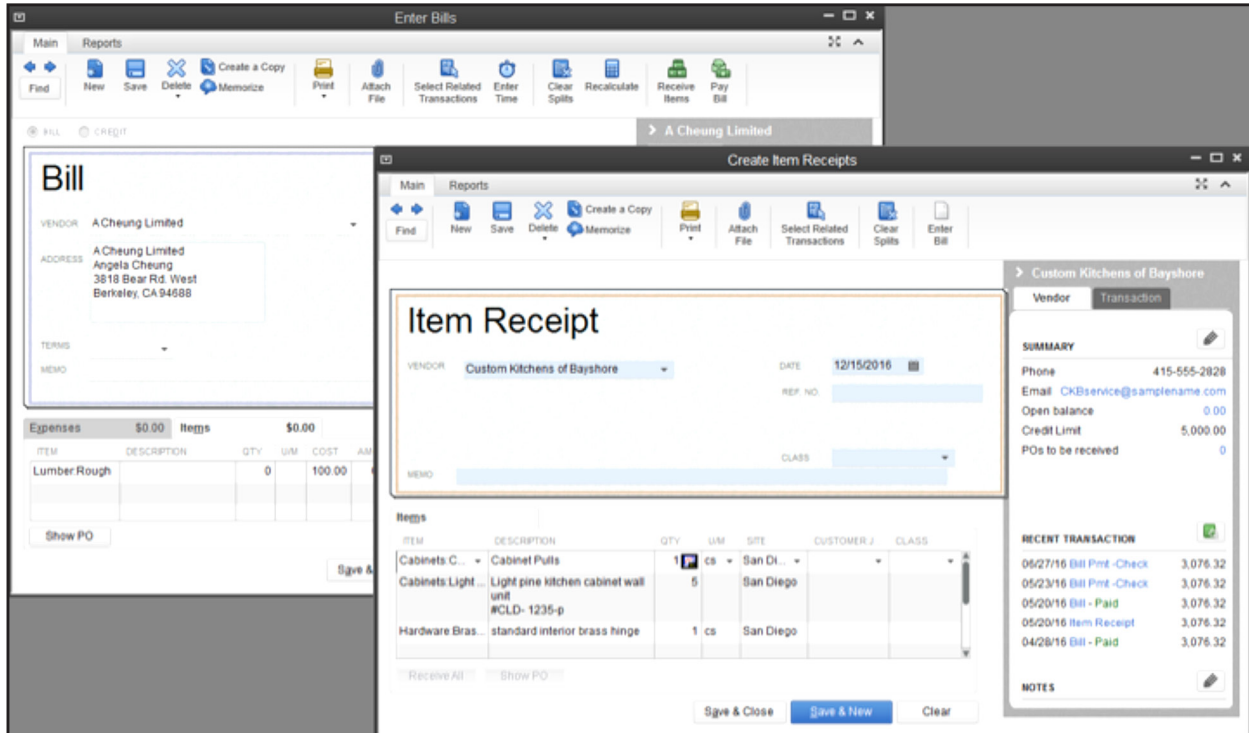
Enter Bills

Main Reports

Find New Save Delete Create a Copy Memorize Print Attach File Select Related Transactions Enter Time Clear Splits Recalculate Receive Items Pay Bill

BILL CREDIT

> A Cheung Limited

Bill

VENDOR A Cheung Limited

ADDRESS A Cheung Limited
Angela Cheung
3818 Bear Rd. West
Berkeley, CA 94688

TERMS

MEMO

Expenses $0.00 Items $0.00

| ITEM | DESCRIPTION | QTY | U/M | COST | AM |
|---|---|---|---|---|---|
| Lumber:Rough | | 0 | | 100.00 | |

Show PO

Save &

Create Item Receipts

Main Reports

Find New Save Delete Create a Copy Memorize Print Attach File Select Related Transactions Clear Splits Enter Bill

> Custom Kitchens of Bayshore

Vendor Transaction

Item Receipt

VENDOR Custom Kitchens of Bayshore

DATE 12/15/2016

REF. NO.

CLASS

MEMO

Items

| ITEM | DESCRIPTION | QTY | U/M | SITE | CUSTOMER:J | CLASS |
|---|---|---|---|---|---|---|
| Cabinets:C... | Cabinet Pulls | 1 | cs | San Di... | | |
| Cabinets:Light ... | Light pine kitchen cabinet wall unit #CLD- 1235-p | 5 | | San Diego | | |
| Hardware:Bras... | standard interior brass hinge | 1 | cs | San Diego | | |

Receive All Show PO

Save & Close Save & New Clear

SUMMARY

Phone 415-555-2828
Email CKBservice@samplename.com
Open balance 0.00
Credit Limit 5,000.00
POs to be received 0

RECENT TRANSACTION

06/27/16 Bill Pmt -Check 3,076.32
05/23/16 Bill Pmt -Check 3,076.32
05/20/16 Bill - Paid 3,076.32
05/20/16 Item Receipt 3,076.32
04/28/16 Bill - Paid 3,076.32

NOTES